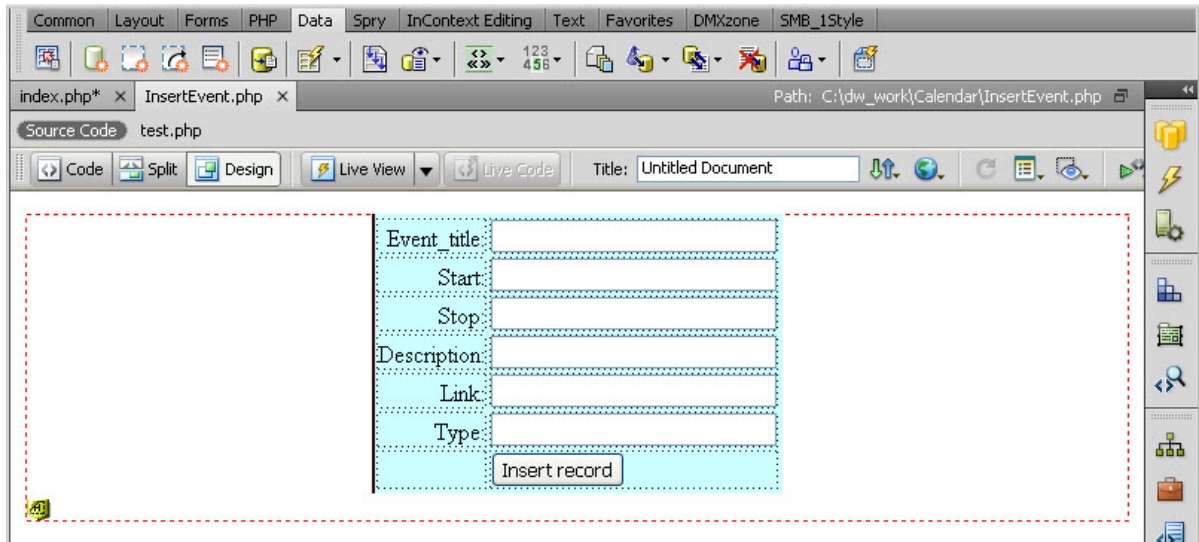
Common | Layout | Forms | PHP | Data | Spry | InContext Editing | Text | Favorites | DMXzone | SMB_1Style

123 456

index.php* × InsertEvent.php ×

Path: C:\dw_work\Calendar\InsertEvent.php

Source Code test.php

Code Split Design Live View Live Code Title: Untitled Document

| | |
|---|---|
| Event_title: | |
| Start: | |
| Stop: | |
| Description: | |
| Link: | |
| Type: | |
| | Insert record |